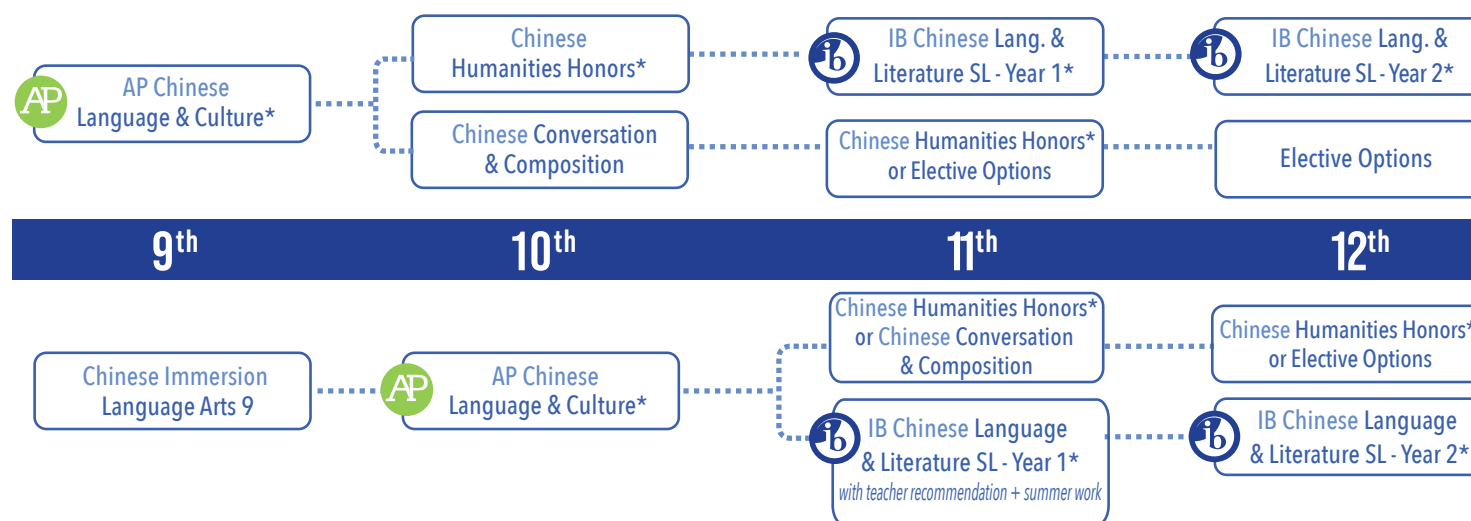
AP AP Chinese Language & Culture*

Chinese Humanities Honors*

ib IB Chinese Lang. & Literature SL - Year 1*

ib IB Chinese Lang. & Literature SL - Year 2*

Chinese Conversation & Composition

Chinese Humanities Honors* or Elective Options

Elective Options

$9^{th}$

$10^{th}$

$11^{th}$

$12^{th}$

Chinese Immersion Language Arts 9

AP AP Chinese Language & Culture*

Chinese Humanities Honors* or Chinese Conversation & Composition

Chinese Humanities Honors* or Elective Options

ib IB Chinese Language & Literature SL - Year 1*
with teacher recommendation + summer work

ib IB Chinese Language & Literature SL - Year 2*